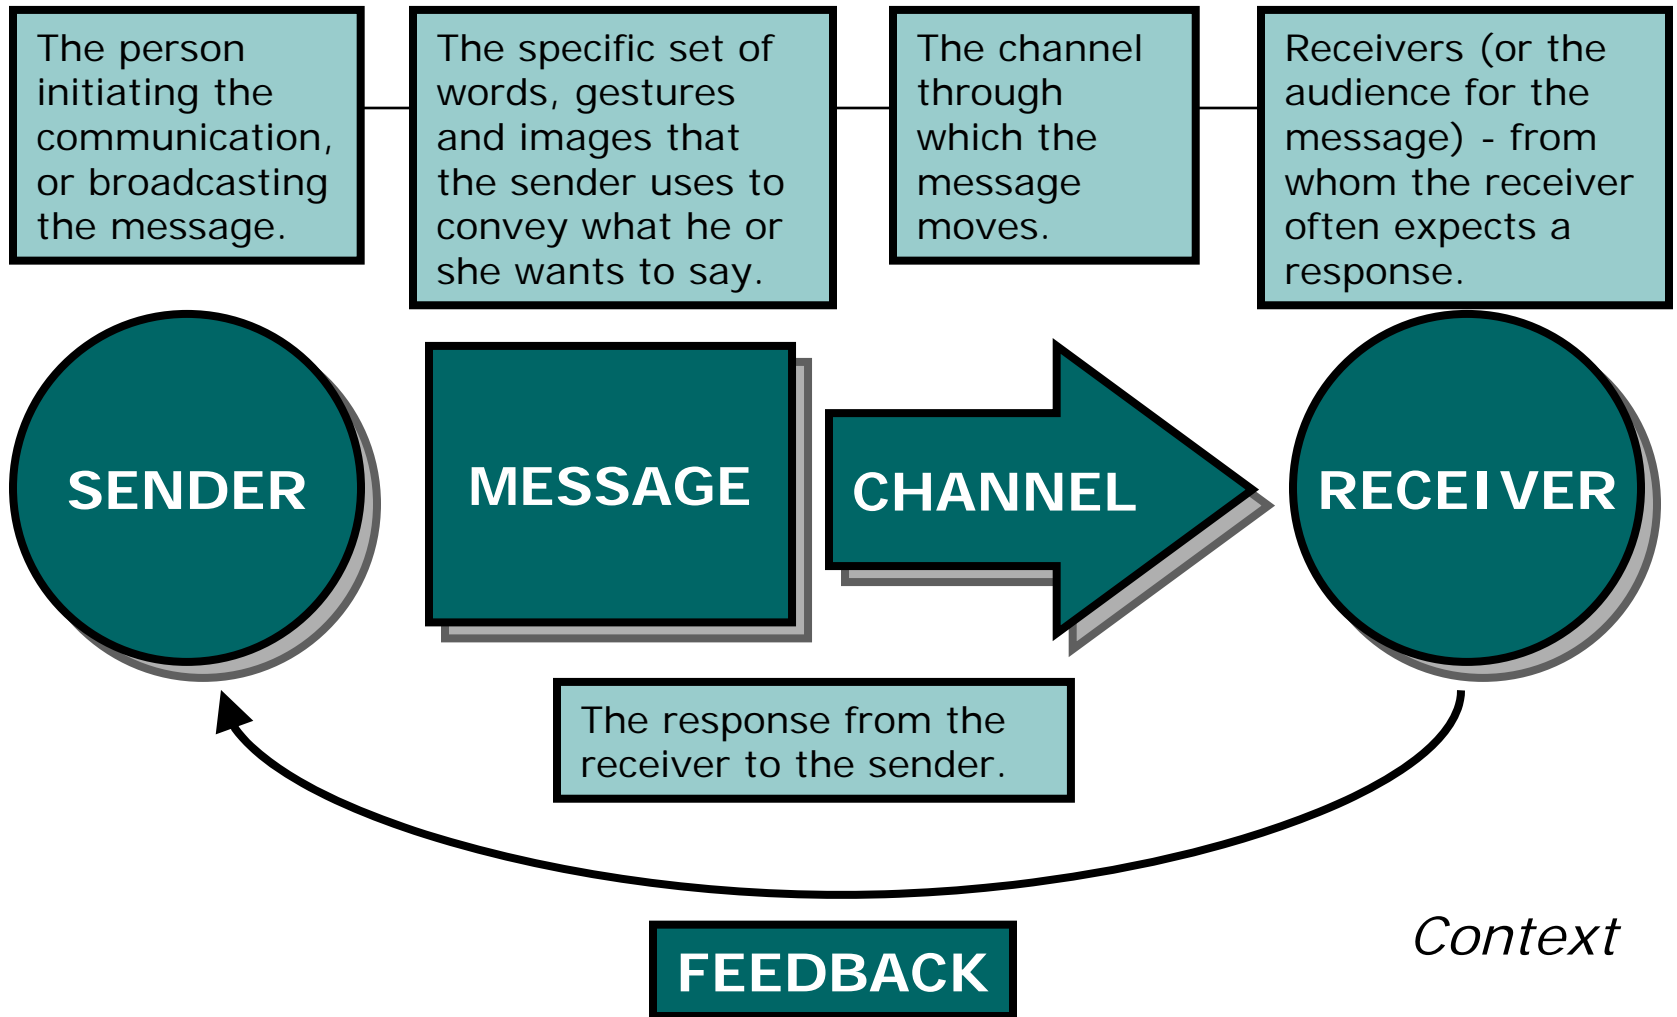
The person initiating the communication, or broadcasting the message.

The specific set of words, gestures and images that the sender uses to convey what he or she wants to say.

The channel through which the message moves.

Receivers (or the audience for the message) - from whom the receiver often expects a response.

SENDER

MESSAGE

CHANNEL

RECEIVER

The response from the receiver to the sender.

FEEDBACK

Context